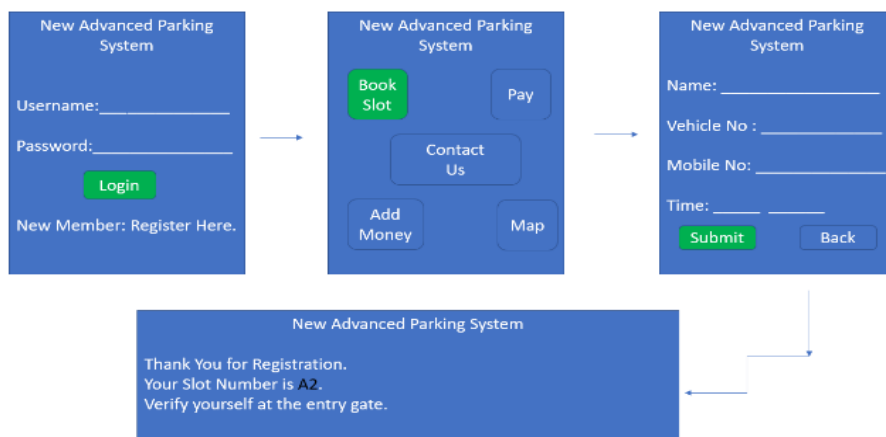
New Advanced Parking System

Username:_______________

Password:________________

Login

New Member: Register Here.

New Advanced Parking System

Book Slot

Pay

Contact Us

Add Money

Map

New Advanced Parking System

Name: ___________________

Vehicle No : _______________

Mobile No: ________________

Time: ______ _______

Submit

Back

New Advanced Parking System

Thank You for Registration.
Your Slot Number is A2.
Verify yourself at the entry gate.